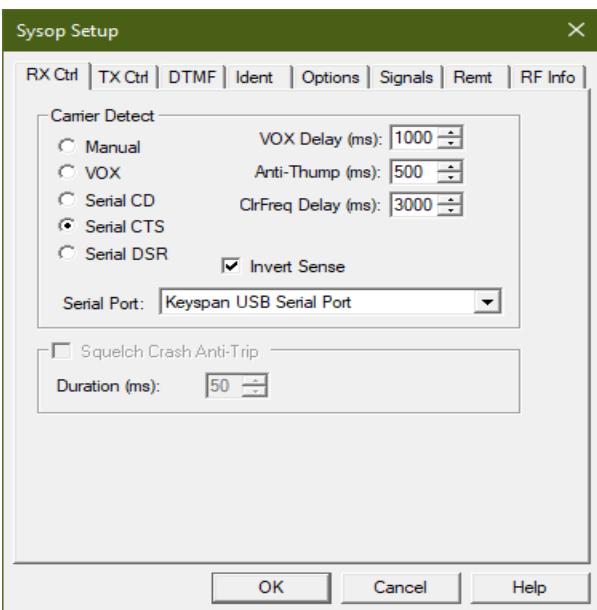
Sysop Setup

RX Ctrl | TX Ctrl | DTMF | Ident | Options | Signals | Remt | RF Info

Carrier Detect

Manual
VOX
Serial CD
Serial CTS
Serial DSR

VOX Delay (ms): 1000
Anti-Thump (ms): 500
ClrFreq Delay (ms): 3000

Invert Sense

Serial Port: Keyspan USB Serial Port

Squelch Crash Anti-Trip

Duration (ms): 50

OK | Cancel | Help